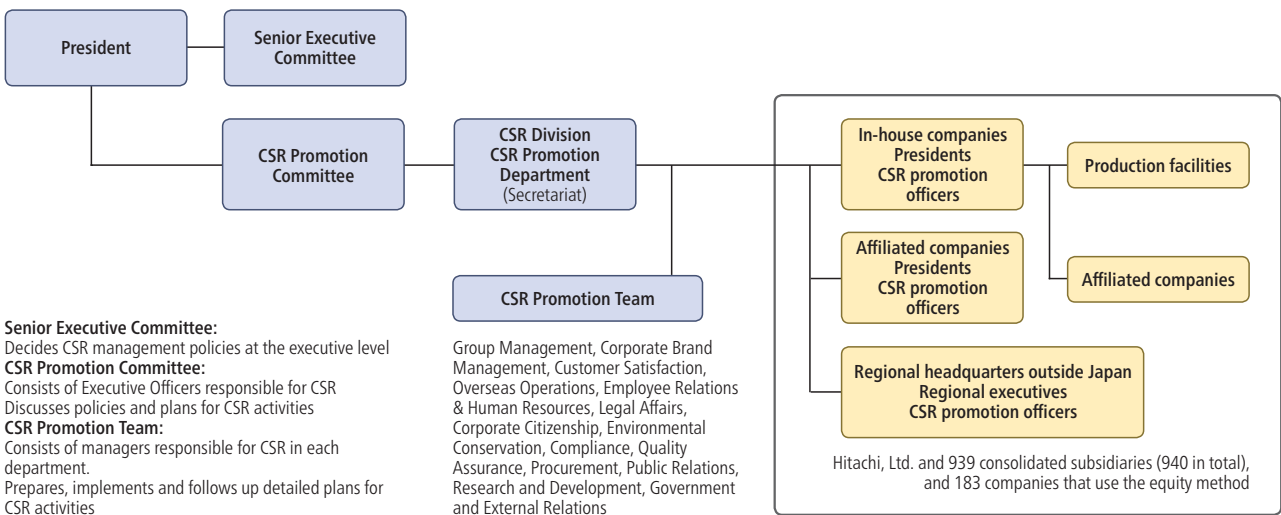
President

Senior Executive Committee

CSR Promotion Committee

CSR Division
CSR Promotion Department
(Secretariat)

CSR Promotion Team

In-house companies
Presidents
CSR promotion officers

Production facilities

Affiliated companies
Presidents
CSR promotion officers

Affiliated companies

Regional headquarters outside Japan
Regional executives
CSR promotion officers

Hitachi, Ltd. and 939 consolidated subsidiaries (940 in total), and 183 companies that use the equity method

Senior Executive Committee:
Decides CSR management policies at the executive level
CSR Promotion Committee:
Consists of Executive Officers responsible for CSR
Discusses policies and plans for CSR activities
CSR Promotion Team:
Consists of managers responsible for CSR in each department.
Prepares, implements and follows up detailed plans for CSR activities

Group Management, Corporate Brand Management, Customer Satisfaction, Overseas Operations, Employee Relations & Human Resources, Legal Affairs, Corporate Citizenship, Environmental Conservation, Compliance, Quality Assurance, Procurement, Public Relations, Research and Development, Government and External Relations